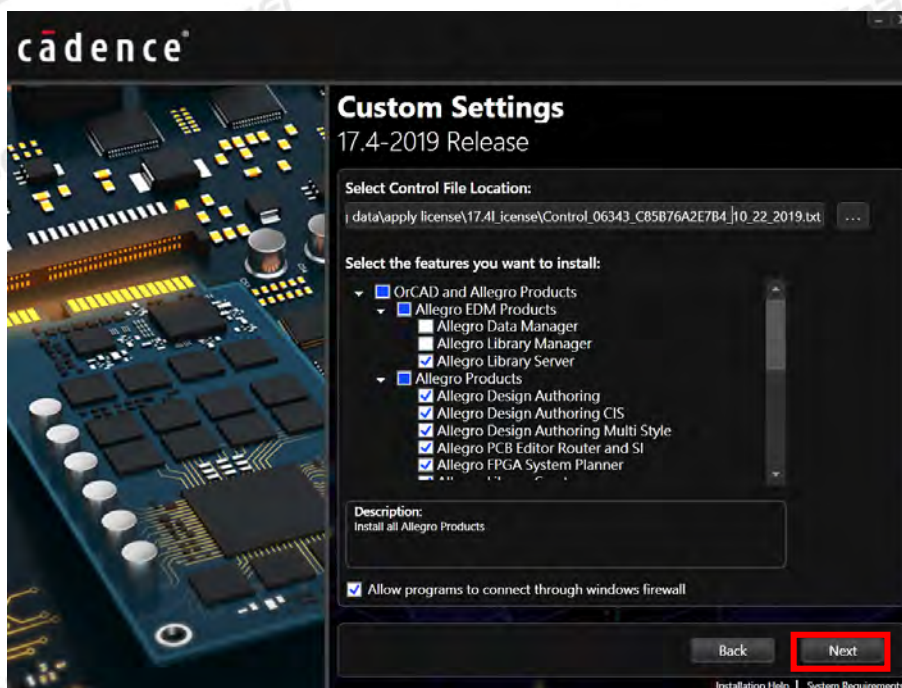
cādence

Custom Settings
17.4-2019 Release

Select Control File Location:
data\apply license\17.4l_icense\Control_06343_C85B76A2E7B4_10_22_2019.txt ...

Select the features you want to install:
OrCAD and Allegro Products
Allegro EDM Products
Allegro Data Manager
Allegro Library Manager
Allegro Library Server
Allegro Products
Allegro Design Authoring
Allegro Design Authoring CIS
Allegro Design Authoring Multi Style
Allegro PCB Editor Router and SI
Allegro FPGA System Planner
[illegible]

Description:
Install all Allegro Products

Allow programs to connect through windows firewall

Back
Next

Installation Help | System Requirements